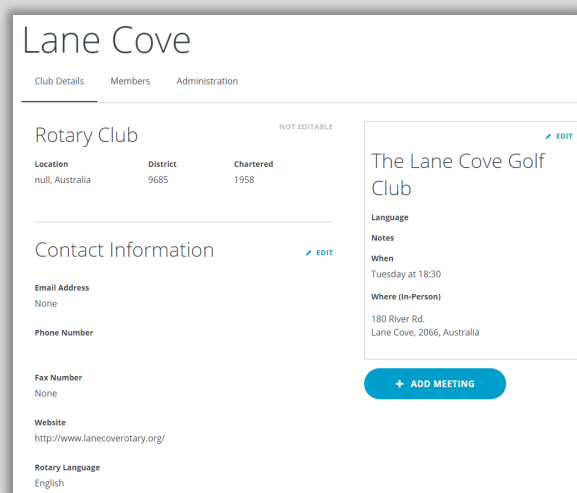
Lane Cove

Club Details Members Administration

Rotary Club

NOT EDITABLE

| Location | District | Chartered |
|---|---|---|
| null, Australia | 9685 | 1958 |

Contact Information

EDIT

Email Address
None

Phone Number

Fax Number
None

Website
http://www.lanecoverotary.org/

Rotary Language
English

EDIT

The Lane Cove Golf Club

Language

Notes

When
Tuesday at 18:30

Where (In-Person)

180 River Rd.
Lane Cove, 2066, Australia

+ ADD MEETING